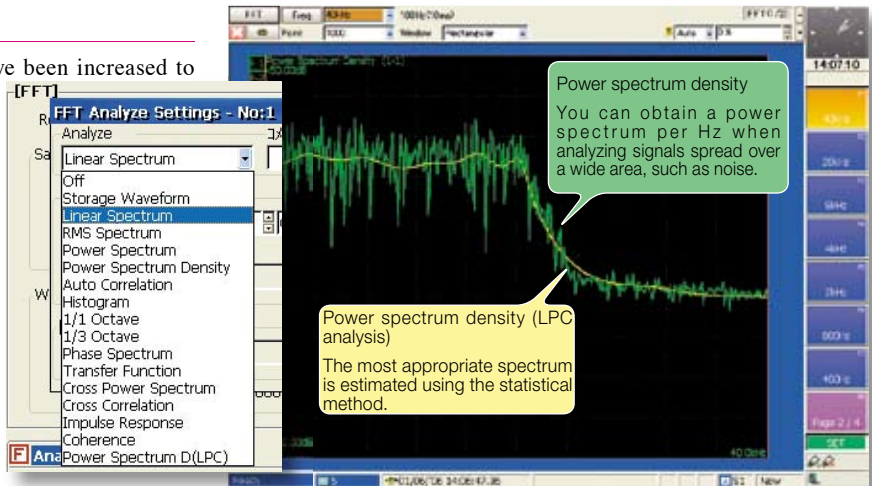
ve been increased to

[FFT]

FFT Analyze Settings - No:1

Analyze

Linear Spectrum

Off
Storage Waveform
Linear Spectrum
RMS Spectrum
Power Spectrum
Power Spectrum Density
Auto Correlation
Histogram
1/1 Octave
1/3 Octave
Phase Spectrum
Transfer Function
Cross Power Spectrum
Cross Correlation
Impulse Response
Coherence
Power Spectrum D(LPC)

Ana

FFT Freq

Point Window Rectangular

Auto

14:07:10

Power spectrum density

You can obtain a power spectrum per Hz when analyzing signals spread over a wide area, such as noise.

Power spectrum density (LPC analysis)

The most appropriate spectrum is estimated using the statistical method.

Page 2 / 4

SET

New